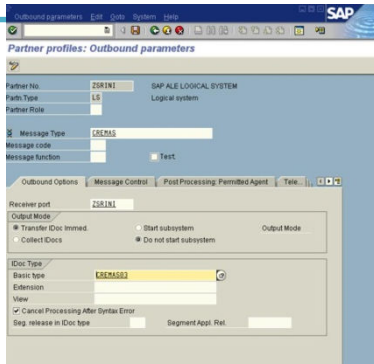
Outbound parameters Edit Goto System Help

SAP

Partner profiles: Outbound parameters

Partner No. ZSRINI SAP ALE LOGICAL SYSTEM
Partn.Type LS Logical system
Partner Role

Message Type CREMAS
Message code
Message function Test

Outbound Options | Message Control | Post Processing: Permitted Agent | Tele...

Receiver port ZSRINI

Output Mode
Transfer IDoc Immed. Start subsystem Output Mode
Collect IDocs Do not start subsystem

IDoc Type
Basic type CREMAS03
Extension
View
Cancel Processing After Syntax Error
Seg. release in IDoc type Segment Appl. Rel.